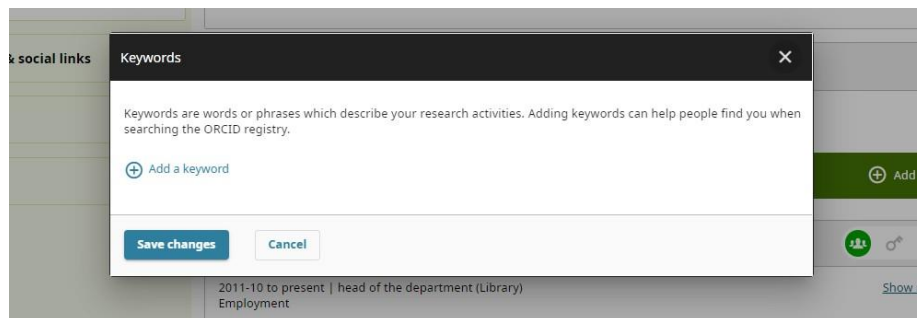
k social links

Keywords

Keywords are words or phrases which describe your research activities. Adding keywords can help people find you when searching the ORCID registry.

Add a keyword

Save changes

Cancel

Add

2011-10 to present | head of the department (Library)
Employment

Show